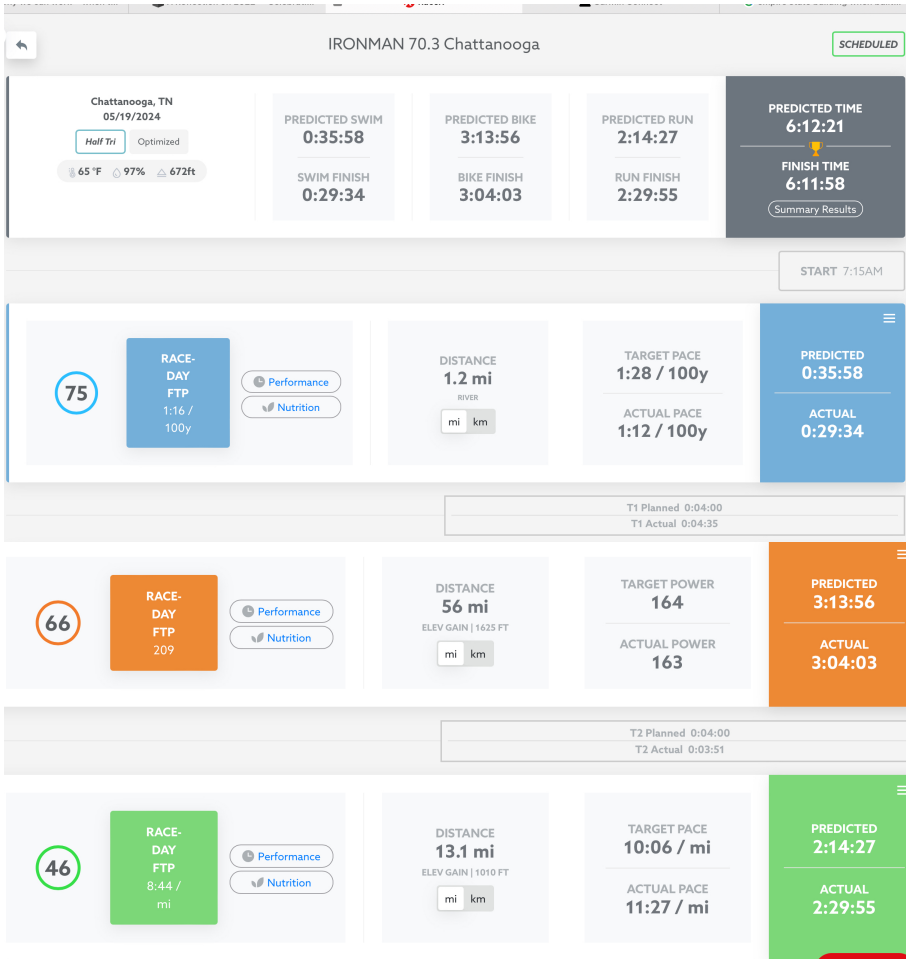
IRONMAN 70.3 Chattanooga

SCHEDULED

Chattanooga, TN
05/19/2024

Half Tri
Optimized

65 °F 97% 672ft

PREDICTED SWIM
0:35:58

SWIM FINISH
0:29:34

PREDICTED BIKE
3:13:56

BIKE FINISH
3:04:03

PREDICTED RUN
2:14:27

RUN FINISH
2:29:55

PREDICTED TIME
6:12:21

FINISH TIME
6:11:58

Summary Results

START 7:15AM

75

RACE-DAY FTP
1:16 / 100y

Performance
Nutrition

DISTANCE
1.2 mi
RIVER
mi km

TARGET PACE
1:28 / 100y

ACTUAL PACE
1:12 / 100y

PREDICTED
0:35:58

ACTUAL
0:29:34

T1 Planned 0:04:00
T1 Actual 0:04:35

66

RACE-DAY FTP
209

Performance
Nutrition

DISTANCE
56 mi
ELEV GAIN | 1625 FT
mi km

TARGET POWER
164

ACTUAL POWER
163

PREDICTED
3:13:56

ACTUAL
3:04:03

T2 Planned 0:04:00
T2 Actual 0:03:51

46

RACE-DAY FTP
8:44 / mi

Performance
Nutrition

DISTANCE
13.1 mi
ELEV GAIN | 1010 FT
mi km

TARGET PACE
10:06 / mi

ACTUAL PACE
11:27 / mi

PREDICTED
2:14:27

ACTUAL
2:29:55